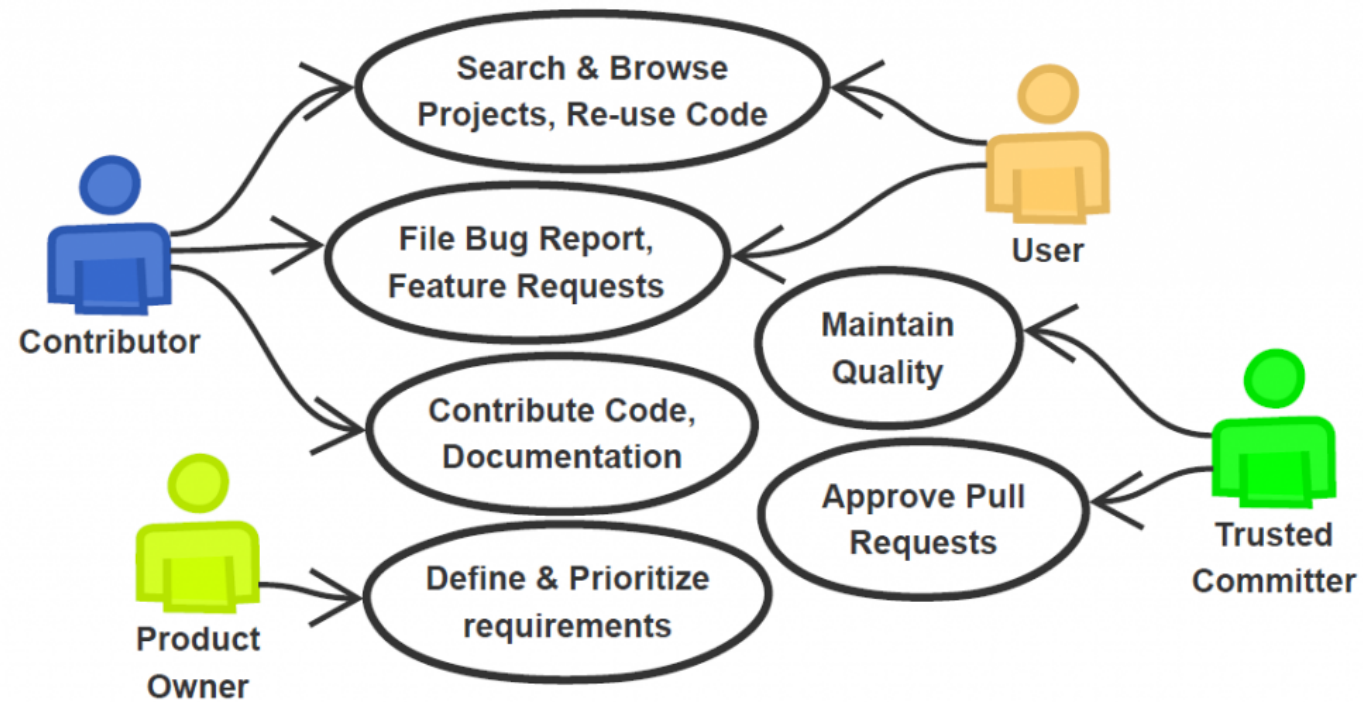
Search & Browse Projects, Re-use Code

User

Contributor

File Bug Report, Feature Requests

Maintain Quality

Contribute Code, Documentation

Approve Pull Requests

Trusted Committer

Product Owner

Define & Prioritize requirements